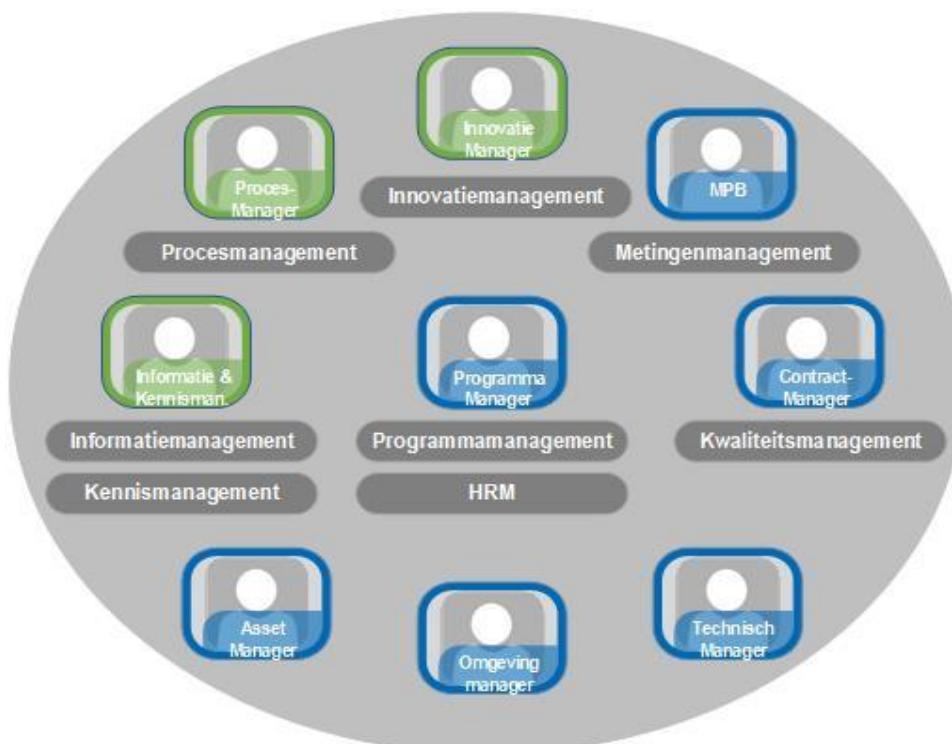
Innovatie Manager

Innovatiemanagement

Proces-Manager

MPB

Procesmanagement

Metingenmanagement

Informatie & Kennisman.

Programma Manager

Contract-Manager

Informatiemanagement

Programmamanagement

Kwaliteitsmanagement

Kennismanagement

HRM

Asset Manager

Omgeving manager

Technisch Manager